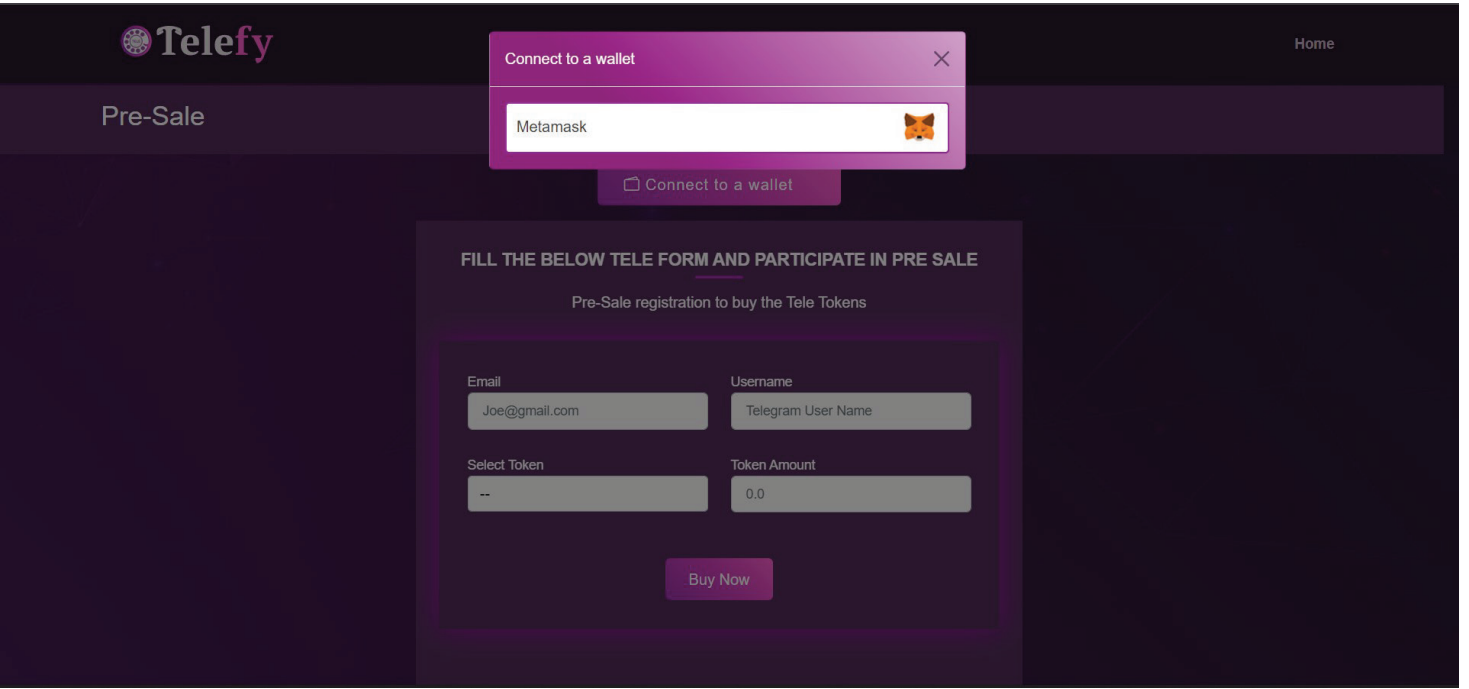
Telefy

Connect to a wallet

×

Metamask

Home

Pre-Sale

Connect to a wallet

FILL THE BELOW TELE FORM AND PARTICIPATE IN PRE SALE

Pre-Sale registration to buy the Tele Tokens

Email

Joe@gmail.com

Username

Telegram User Name

Select Token

--

Token Amount

0.0

Buy Now